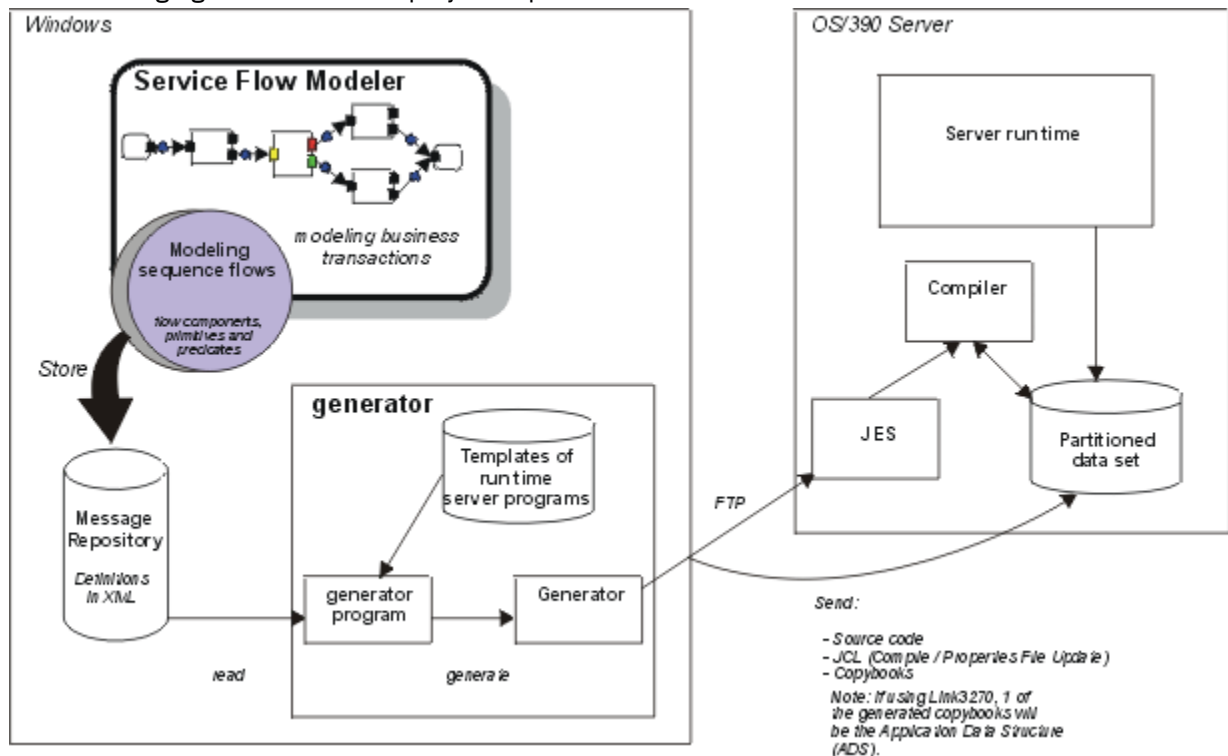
Windows

Service Flow Modeler

modeling business transactions

Modeling sequence flows

flow components, primitives and predicates

Store

Message Repository

Definitions in XML

read

generator

Templates of run time server programs

generator program

Generator

generate

FTP

OS/390 Server

Server run time

Compiler

JES

Partitioned data set

Send:

- Source code
- JCL (Compile / Properties File Update)
- Copybooks

Note: If using Link3270, 1 of the generated copybooks will be the Application Data Structure (ADS).